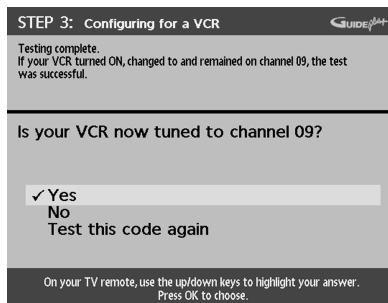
STEP 3: Configuring for a VCR

GUIDE Plus+

Testing complete.
If your VCR turned ON, changed to and remained on channel 09, the test was successful.

Is your VCR now tuned to channel 09?

✓ Yes
No
Test this code again

On your TV remote, use the up/down keys to highlight your answer.
Press OK to choose.